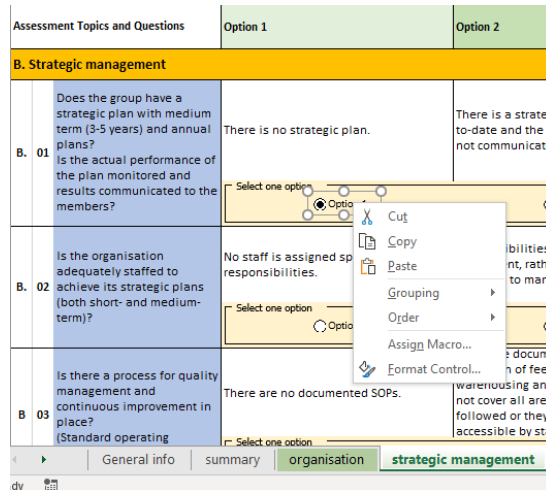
| Assessment Topics and Questions | | Option 1 | Option 2 |
|---|---|---|---|
| B. Strategic management | | | |
| B. 01 | Does the group have a strategic plan with medium term (3-5 years) and annual plans? Is the actual performance of the plan monitored and results communicated to the members? | There is no strategic plan. Select one option Optio | There is a strate to-date and the not communicat |
| B. 02 | Is the organisation adequately staffed to achieve its strategic plans (both short- and medium-term)? | No staff is assigned sp responsibilities. Select one option Optio | ibilities nt, rath to mar |
| B 03 | Is there a process for quality management and continuous improvement in place? (Standard operating | There are no documented SOPs. Select one option | docum n of fee warehousing an not cover all are followed or they accessible by st |

Cut
Copy
Paste
Grouping
Order
Assign Macro...
Format Control...

General info | summary | organisation | strategic management

dy